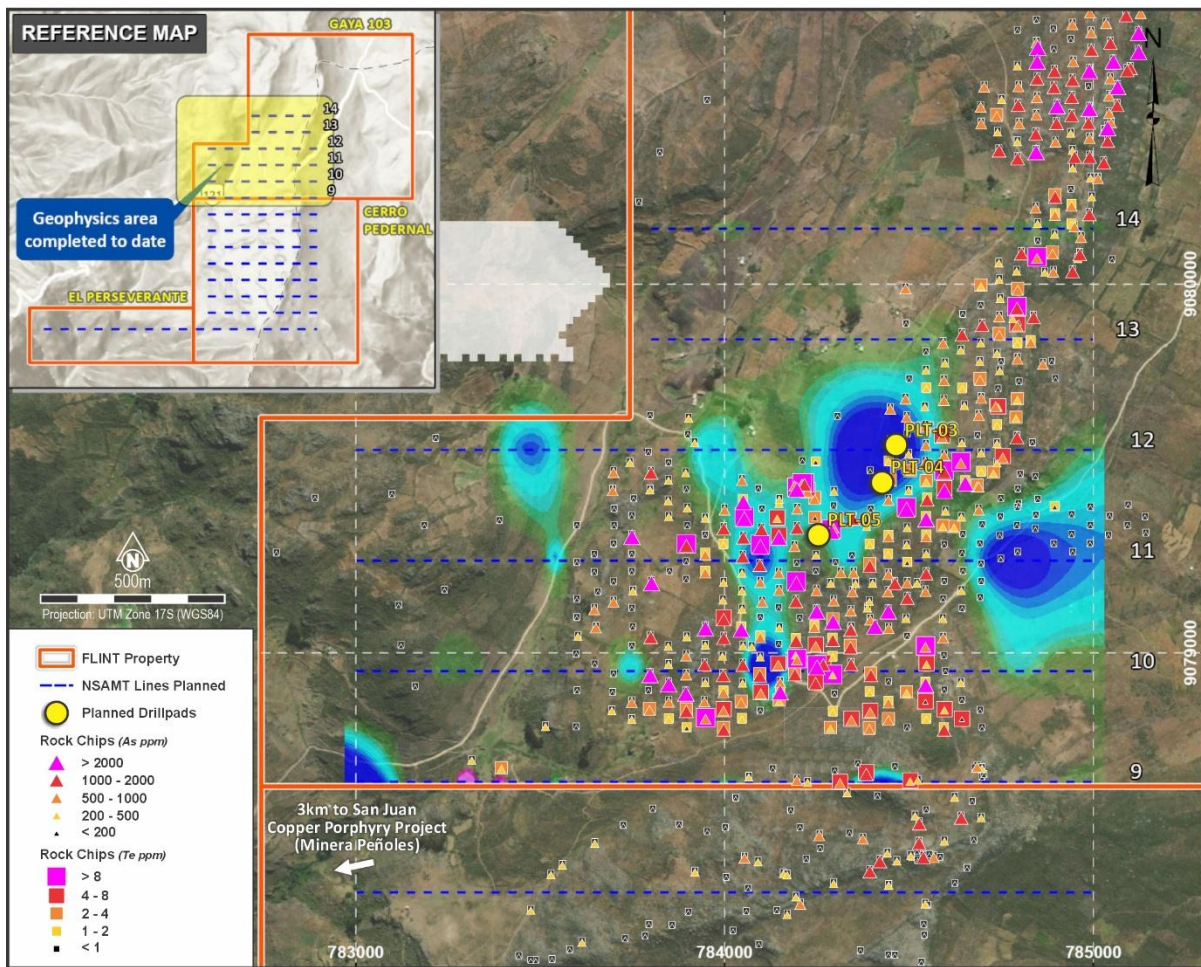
REFERENCE MAP

GAYA 103

14
13
12
11
10
9

121

Geophysics area completed to date

CERRO PEDERNAL

EL PERSEVERANTE

N

500m

Projection: UTM Zone 17S (WGS84)

FLINT Property
NSAMT Lines Planned
Planned Drillpads

Rock Chips (As ppm)
> 2000
1000 - 2000
500 - 1000
200 - 500
< 200

Rock Chips (Te ppm)
> 8
4 - 8
2 - 4
1 - 2
< 1

N

14
13
12
11
10
9

9080000
9079000

PLT-03
PLT-04
PLT-05

3km to San Juan Copper Porphyry Project (Minera Peñoles)

783000
784000
785000